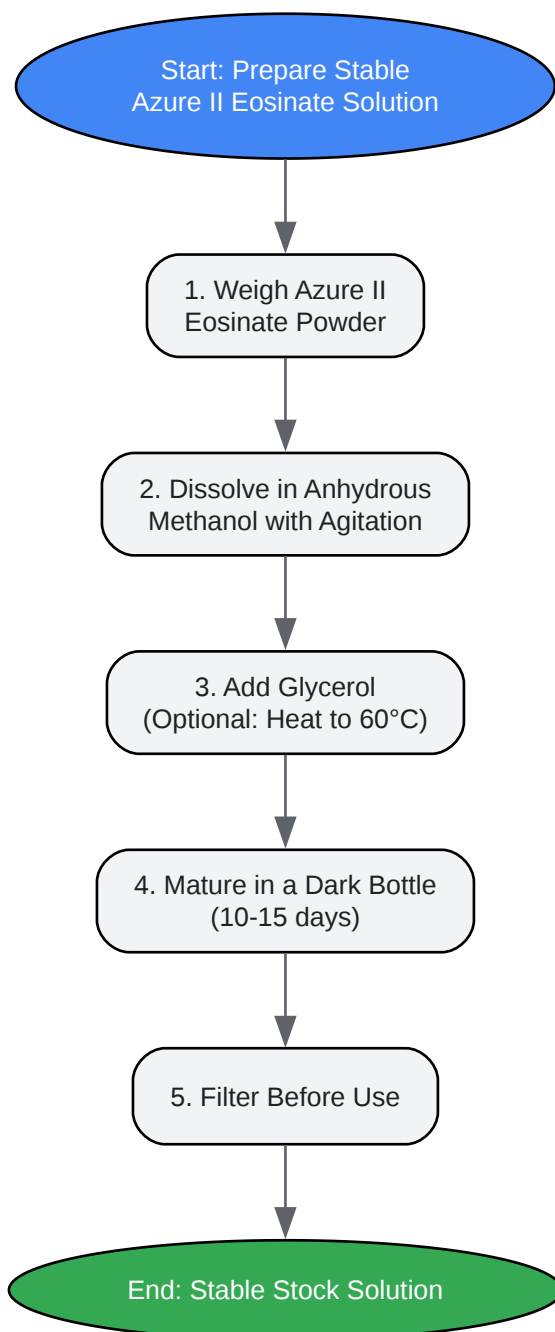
Start: Prepare Stable Azure II Eosinate Solution

1. Weigh Azure II Eosinate Powder

2. Dissolve in Anhydrous Methanol with Agitation

3. Add Glycerol (Optional: Heat to 60°C)

4. Mature in a Dark Bottle (10-15 days)

5. Filter Before Use

End: Stable Stock Solution